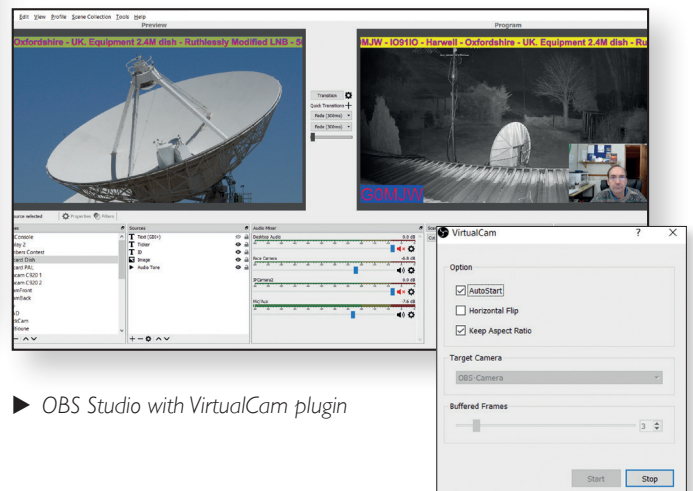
Edit View Profile Scene Collection Tools Help

Preview

Oxfordshire - UK. Equipment 2.4M dish - Ruthlessly Modified LNB - 5

Program

MJW - IO91IO - Harwell - Oxfordshire - UK. Equipment 2.4M dish - Ru

G3MJW

Transition

Quick Transitions +

Fade (300ms)

Fade (300ms)

source selected

Properties

Filters

Sources

Text (GDI+)

Ticker

ID

Image

Audio Tone

Audio Mixer

Desktop Audio

0.0 dB

Face Camera

-6.8 dB

IPCamera2

0.0 dB

Mic/Aux

7.6 dB

Console

ity 2

ero Contest

card Dish

card PAL

cam C920 1

cam C920 2

amFront

amBack

D

Cam

House

VirtualCam

?

X

Option

AutoStart

Horizontal Flip

Keep Aspect Ratio

Target Camera

OBS-Camera

Buffered Frames

3

Start

Stop

▶ OBS Studio with VirtualCam plugin